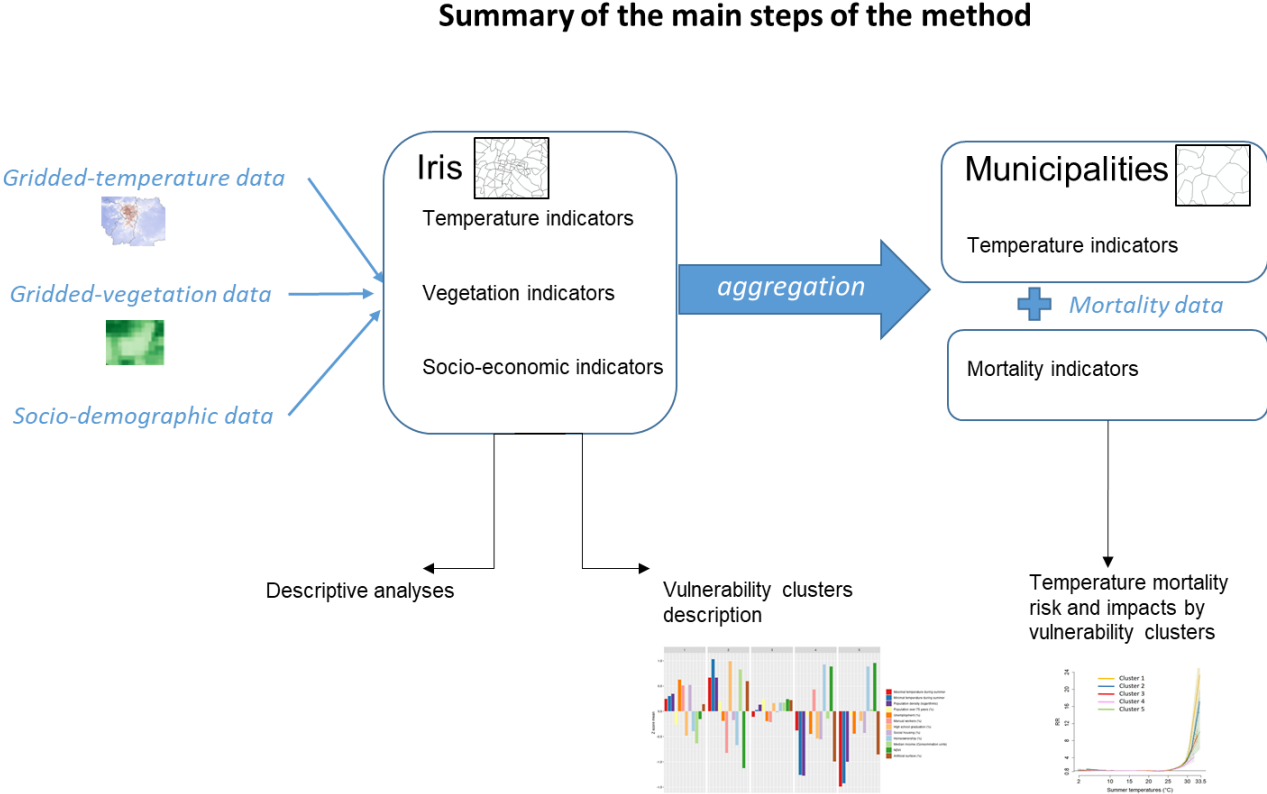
Summary of the main steps of the method

Gridded-temperature data

Gridded-vegetation data

Socio-demographic data

Iris

Temperature indicators

Vegetation indicators

Socio-economic indicators

aggregation

Municipalities

Temperature indicators

Mortality data

Mortality indicators

Descriptive analyses

Vulnerability clusters description

Temperature mortality risk and impacts by vulnerability clusters

Cluster 1
Cluster 2
Cluster 3
Cluster 4
Cluster 5

RR

Summer temperatures (°C)

2 10 15 20 25 30 33.5